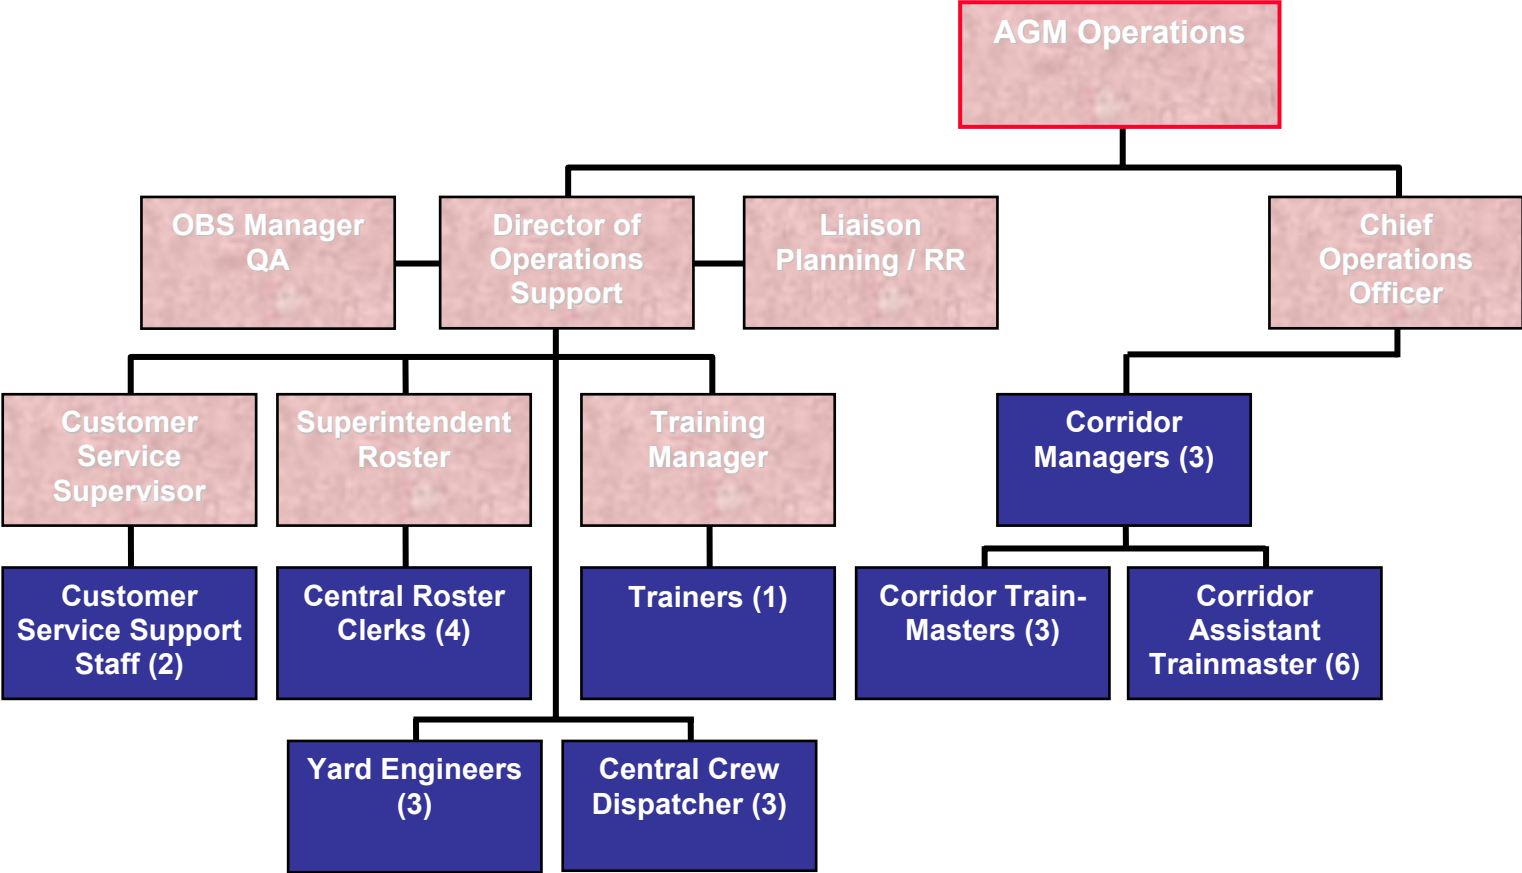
AGM Operations

OBS Manager QA

Director of Operations Support

Liaison Planning / RR

Chief Operations Officer

Customer Service Supervisor

Superintendent Roster

Training Manager

Corridor Managers (3)

Customer Service Support Staff (2)

Central Roster Clerks (4)

Trainers (1)

Corridor Train-Masters (3)

Corridor Assistant Trainmaster (6)

Yard Engineers (3)

Central Crew Dispatcher (3)